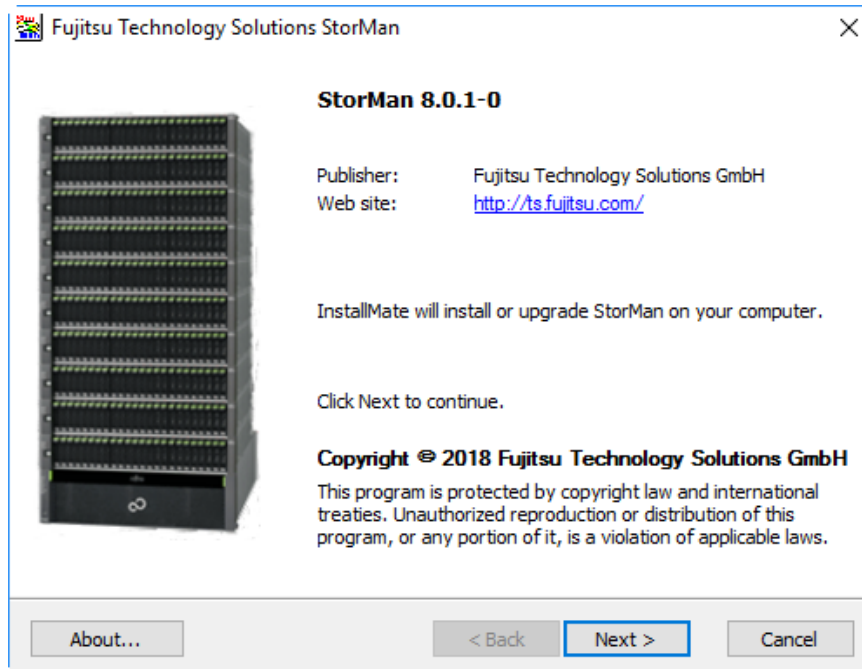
Fujitsu Technology Solutions StorMan

StorMan 8.0.1-0

Publisher: Fujitsu Technology Solutions GmbH
Web site: http://ts.fujitsu.com/

InstallMate will install or upgrade StorMan on your computer.

Click Next to continue.

Copyright © 2018 Fujitsu Technology Solutions GmbH

This program is protected by copyright law and international treaties. Unauthorized reproduction or distribution of this program, or any portion of it, is a violation of applicable laws.

About... < Back Next > Cancel